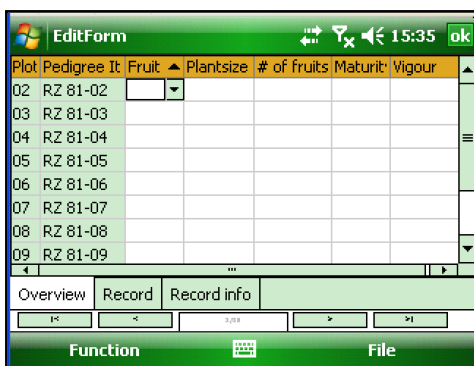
EditForm 15:35 ok

| Plot | Pedigree It | Fruit ▲ | Plantsize | # of fruits | Maturit | Vigour |
|---|---|---|---|---|---|---|
| 02 | RZ 81-02 | | | | | |
| 03 | RZ 81-03 | | | | | |
| 04 | RZ 81-04 | | | | | |
| 05 | RZ 81-05 | | | | | |
| 06 | RZ 81-06 | | | | | |
| 07 | RZ 81-07 | | | | | |
| 08 | RZ 81-08 | | | | | |
| 09 | RZ 81-09 | | | | | |

Overview | Record | Record info

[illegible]

Function | File